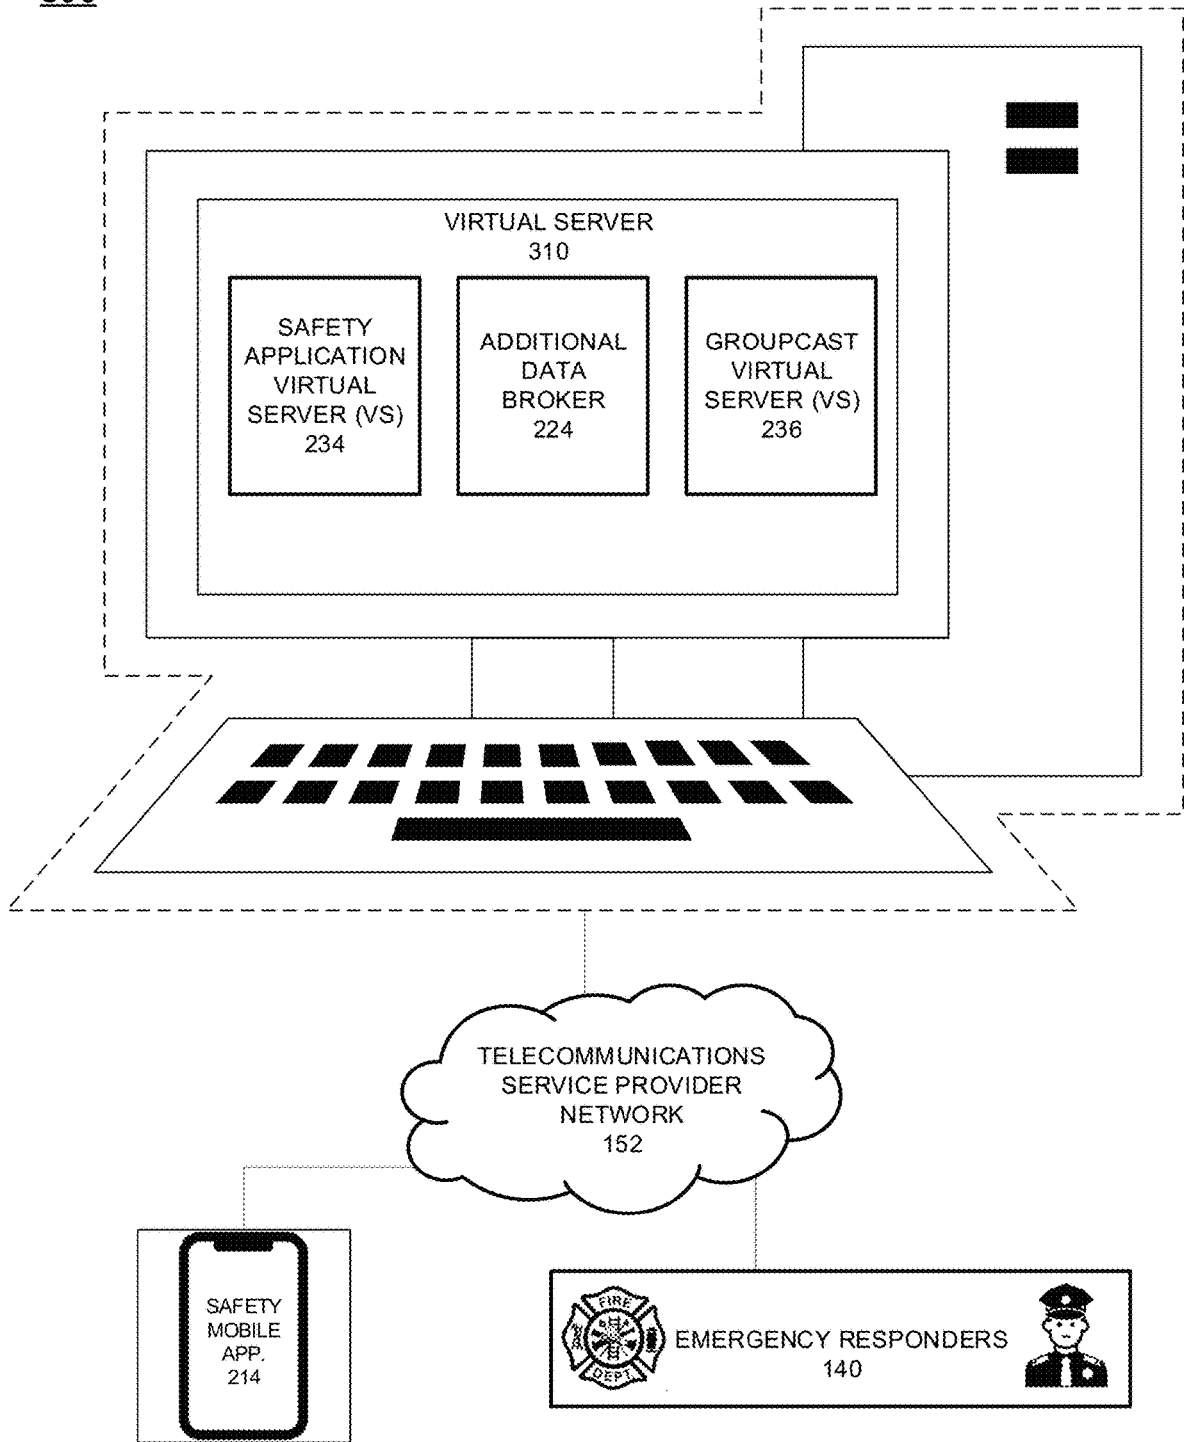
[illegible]

VIRTUAL SERVER
310

SAFETY APPLICATION VIRTUAL SERVER (VS)
234

ADDITIONAL DATA BROKER
224

GROUPCAST VIRTUAL SERVER (VS)
236

TELECOMMUNICATIONS SERVICE PROVIDER NETWORK
152

SAFETY MOBILE APP.
214

FIRE DEPT

EMERGENCY RESPONDERS
140